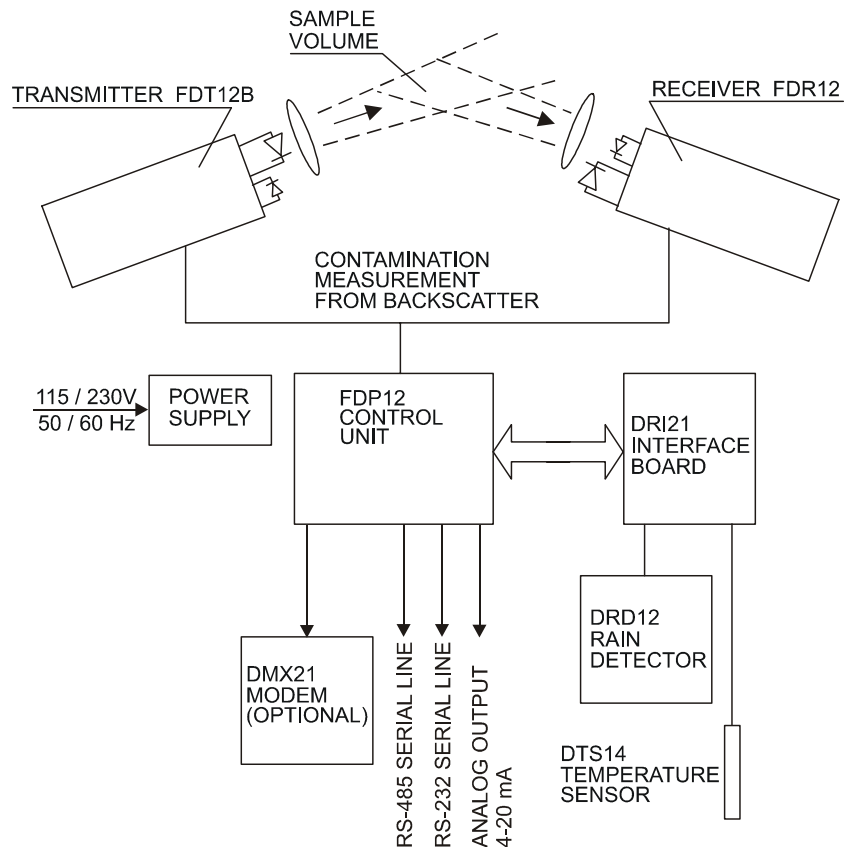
SAMPLE VOLUME

TRANSMITTER FDT12B

RECEIVER FDR12

CONTAMINATION MEASUREMENT FROM BACKSCATTER

115 / 230V
50 / 60 Hz

POWER SUPPLY

FDP12 CONTROL UNIT

DRI21 INTERFACE BOARD

DRD12 RAIN DETECTOR

DMX21 MODEM (OPTIONAL)

RS-485 SERIAL LINE

RS-232 SERIAL LINE

ANALOG OUTPUT 4-20 mA

DTS14 TEMPERATURE SENSOR